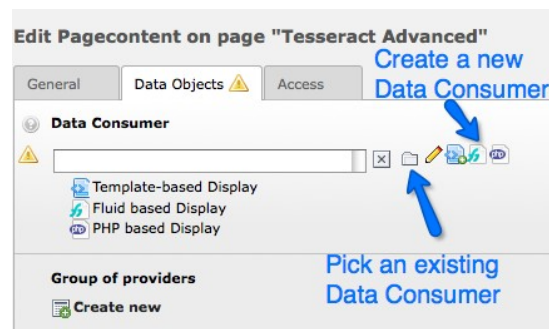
Edit Pagecontent on page "Tesseract Advanced"

General | Data Objects | Access

Create a new Data Consumer

Data Consumer

Template-based Display
Fluid based Display
PHP based Display

Pick an existing Data Consumer

Group of providers

Create new